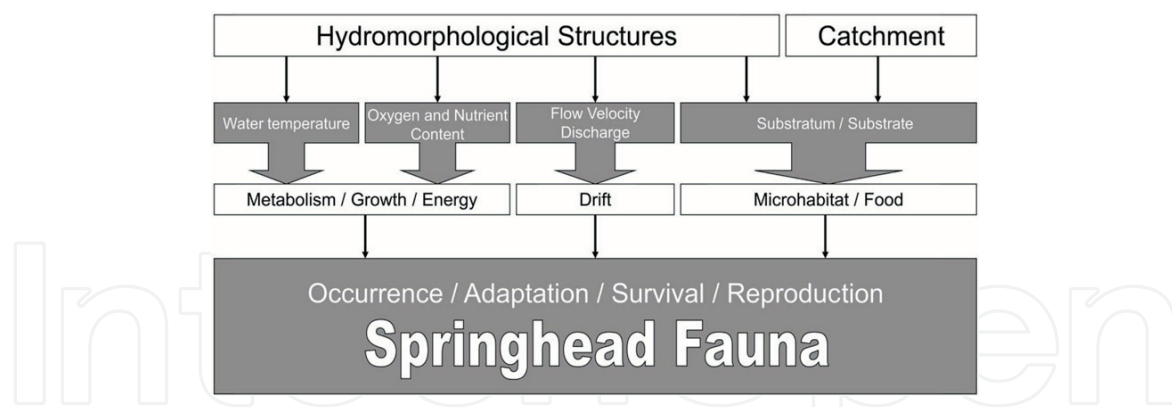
Hydromorphological Structures

Catchment

Water temperature

Oxygen and Nutrient Content

Flow Velocity Discharge

Substratum / Substrate

Metabolism / Growth / Energy

Drift

Microhabitat / Food

Occurrence / Adaptation / Survival / Reproduction

Springhead Fauna

IntechOpen